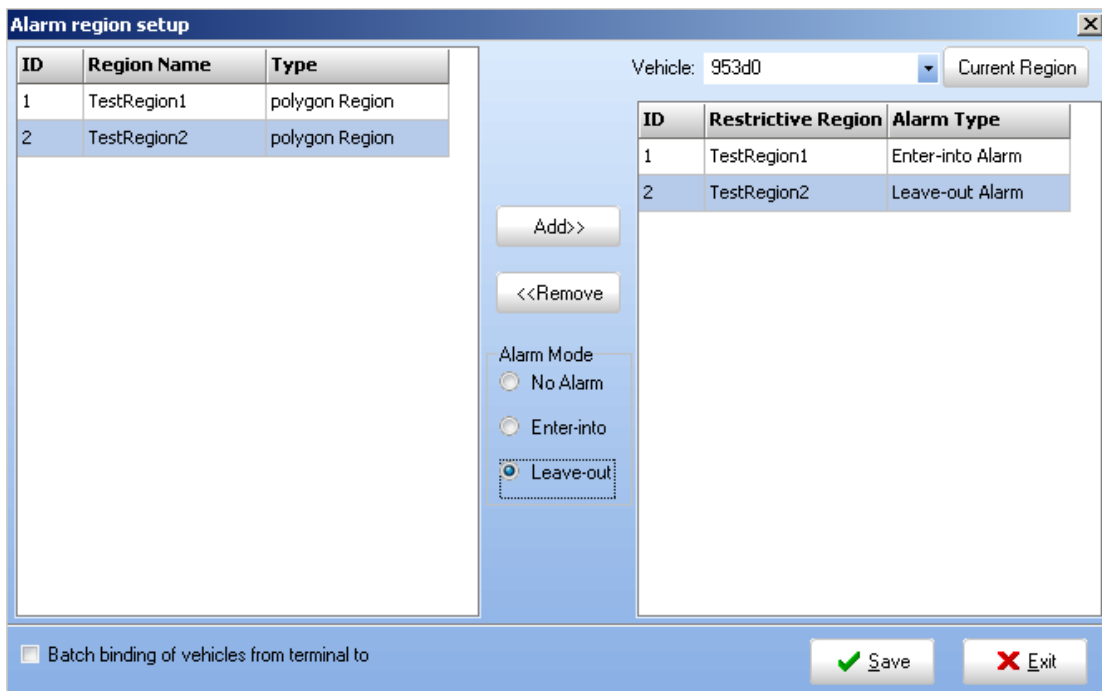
Alarm region setup

| ID | Region Name | Type |
|---|---|---|
| 1 | TestRegion1 | polygon Region |
| 2 | TestRegion2 | polygon Region |

Vehicle: 953d0

Current Region

| ID | Restrictive Region | Alarm Type |
|---|---|---|
| 1 | TestRegion1 | Enter-into Alarm |
| 2 | TestRegion2 | Leave-out Alarm |

Add>>

<<Remove

Alarm Mode
No Alarm
Enter-into
Leave-out

Batch binding of vehicles from terminal to

Save

Exit